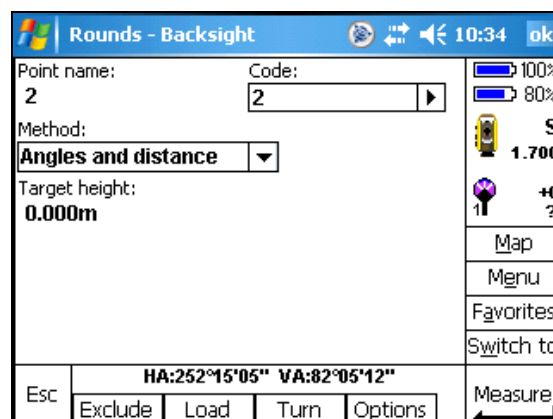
Rounds - Backsight 10:34 ok

Point name:
2
Code:
2
Method:
Angles and distance
Target height:
0.000m

100%
80%
S
1.700
+0
1 ?

Map
Menu
Favorites
Switch to

Esc
HA:252°15'05" VA:82°05'12"
Exclude Load Turn Options
Measure